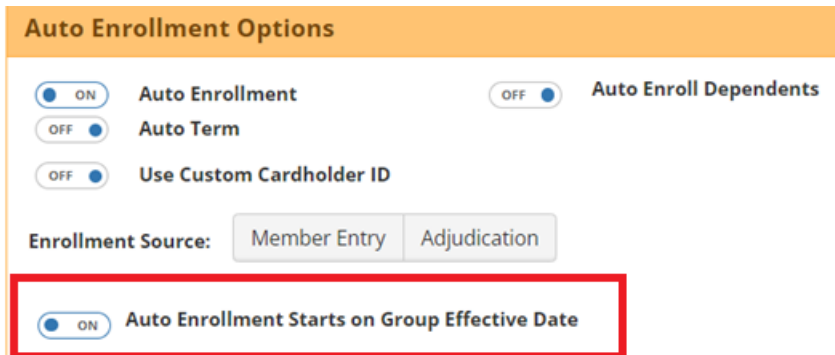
Auto Enrollment Options

ON Auto Enrollment

OFF Auto Enroll Dependents

OFF Auto Term

OFF Use Custom Cardholder ID

Enrollment Source: Member Entry Adjudication

ON Auto Enrollment Starts on Group Effective Date